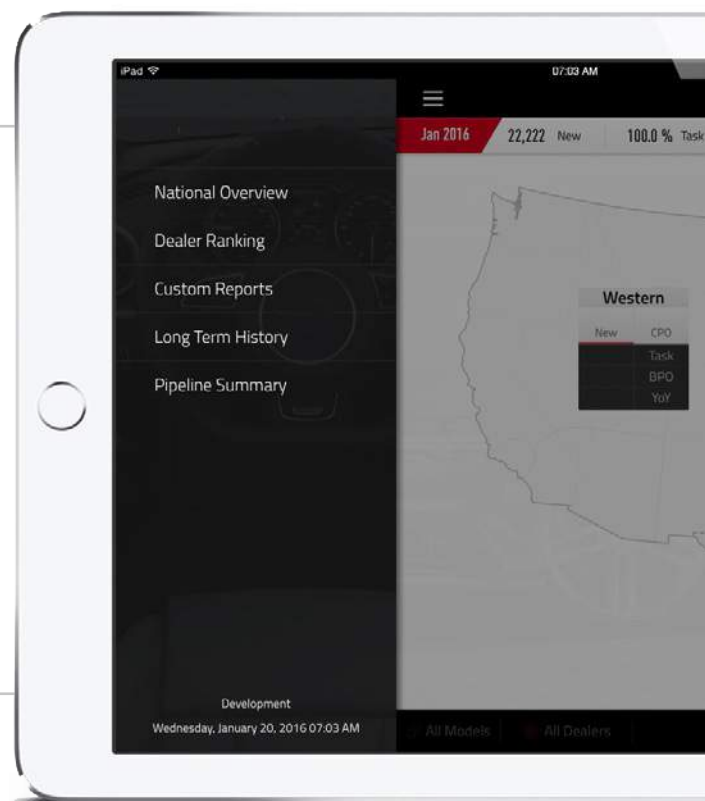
iPad

07:03 AM

Jan 2016 22,222 New 100.0 % Task

National Overview

Dealer Ranking

Custom Reports

Long Term History

Pipeline Summary

Western

| New | CPO |
|---|---|
| | Task |
| | BPO |
| | YoY |

Development

Wednesday, January 20, 2016 07:03 AM

All Models All Dealers